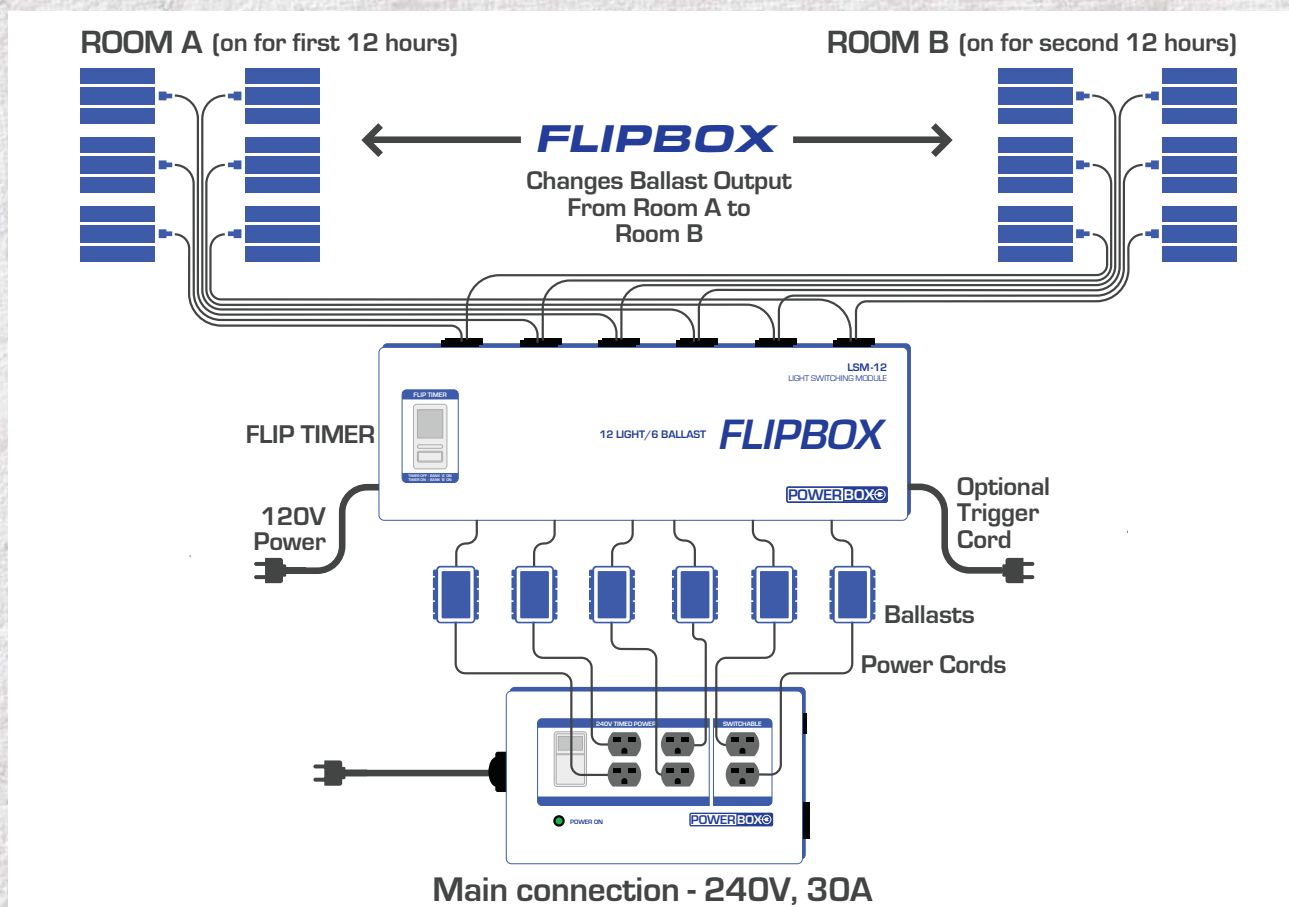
ROOM A (on for first 12 hours)

ROOM B (on for second 12 hours)

FLIPBOX

Changes Ballast Output From Room A to Room B

LSM-12
LIGHT SWITCHING MODULE

FLIP TIMER

FLIP TIMER

TIMER OFF - BANK 'A' ON
TIMER ON - BANK 'B' ON

12 LIGHT/6 BALLAST FLIPBOX

POWERBOX

120V Power

Optional Trigger Cord

Ballasts

Power Cords

240V TIMED POWER

SWITCHABLE

POWER ON

POWERBOX

Main connection - 240V, 30A